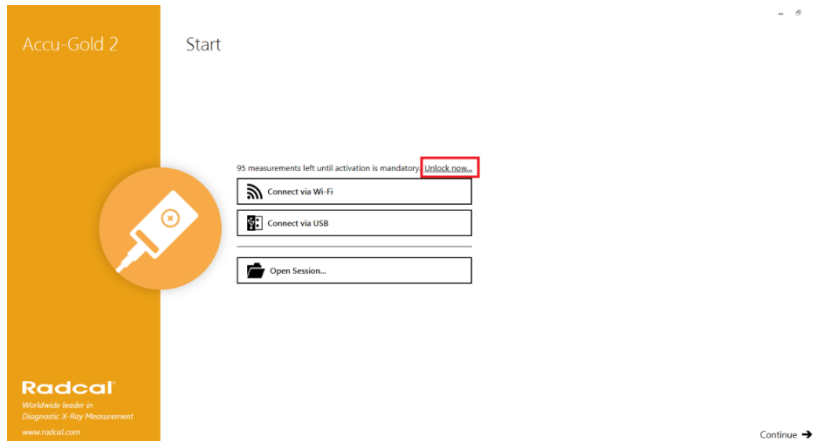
Accu-Gold 2

Start

95 measurements left until activation is mandatory. Unlock now...

Connect via Wi-Fi

Connect via USB

Open Session...

Radcal®

Worldwide leader in Diagnostic X-Ray Measurement

www.radcal.com

Continue ➔